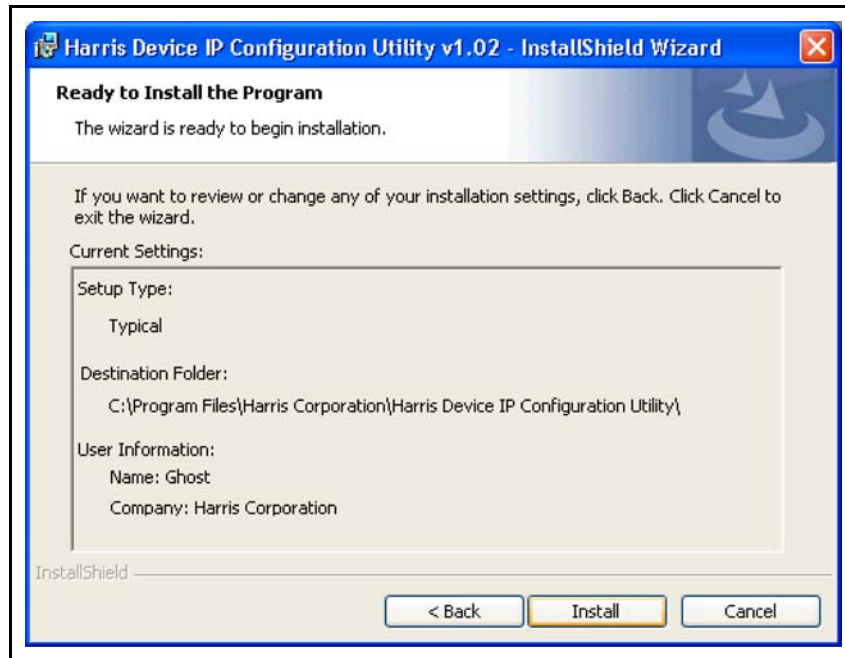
Harris Device IP Configuration Utility v1.02 - InstallShield Wizard

Ready to Install the Program

The wizard is ready to begin installation.

If you want to review or change any of your installation settings, click Back. Click Cancel to exit the wizard.

Current Settings:

Setup Type:

Typical

Destination Folder:

C:\Program Files\Harris Corporation\Harris Device IP Configuration Utility\

User Information:

Name: Ghost

Company: Harris Corporation

InstallShield

< Back Install Cancel